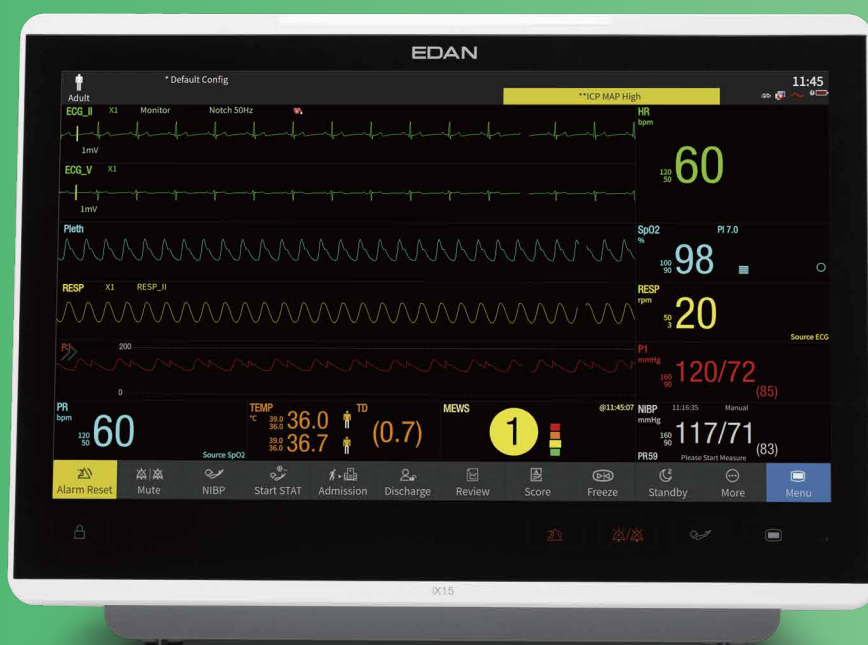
EDAN

Adult
* Default Config
**ICP MAP High
11:45

ECG_II X1 Monitor Notch 50Hz
1mV
ECG_V X1
1mV
Pleth
RESP X1 RESP_II
P1 200
0

HR
bpm
120
50
60

SpO2 PI 7.0
%
100
90
98

RESP
rpm
50
3
20
Source ECG

P1
mmHg
160
90
120/72
(85)

PR
bpm
120
50
60
Source SpO2

TEMP
°C
39.0
36.0
36.0
39.0
36.0
36.7
TD
(0.7)

MEWS @11:45:07
1

NIBP 11:16:35 Manual
mmHg
160
90
117/71
(83)
PR59 Please Start Measure

Alarm Reset
Mute
NIBP
Start STAT
Admission
Discharge
Review
Score
Freeze
Standby
More
Menu

iX15